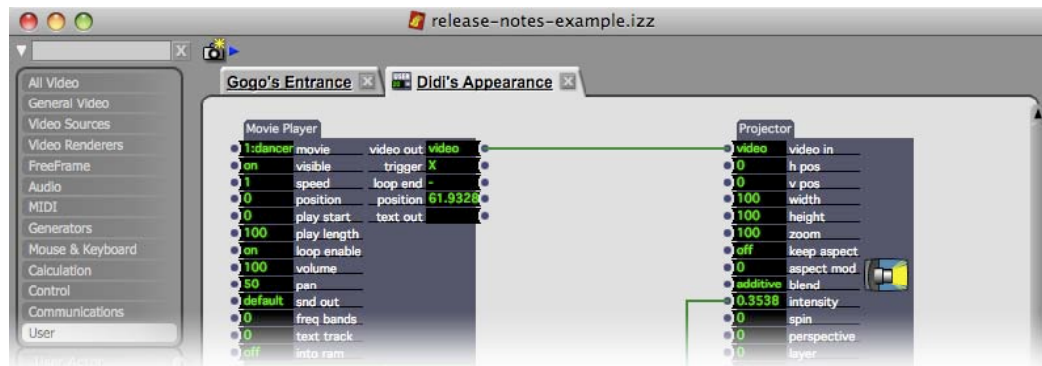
release-notes-example.izz

All Video
General Video
Video Sources
Video Renderers
FreeFrame
Audio
MIDI
Generators
Mouse & Keyboard
Calculation
Control
Communications
User

Gogo's Entrance
Didi's Appearance

Movie Player

| | | | |
|---|---|---|---|
| 1:dancer | movie | video out | video |
| on | visible | trigger | X |
| 1 | speed | loop end | - |
| 0 | position | position | 61.9328 |
| 0 | play start | text out | |
| 100 | play length | | |
| on | loop enable | | |
| 100 | volume | | |
| 50 | pan | | |
| default | snd out | | |
| 0 | freq bands | | |
| 0 | text track | | |
| off | into ram | | |

Projector

| | |
|---|---|
| video | video in |
| 0 | h pos |
| 0 | v pos |
| 100 | width |
| 100 | height |
| 100 | zoom |
| off | keep aspect |
| 0 | aspect mod |
| additive | blend |
| 0.3538 | intensity |
| 0 | spin |
| 0 | perspective |
| 0 | layer |